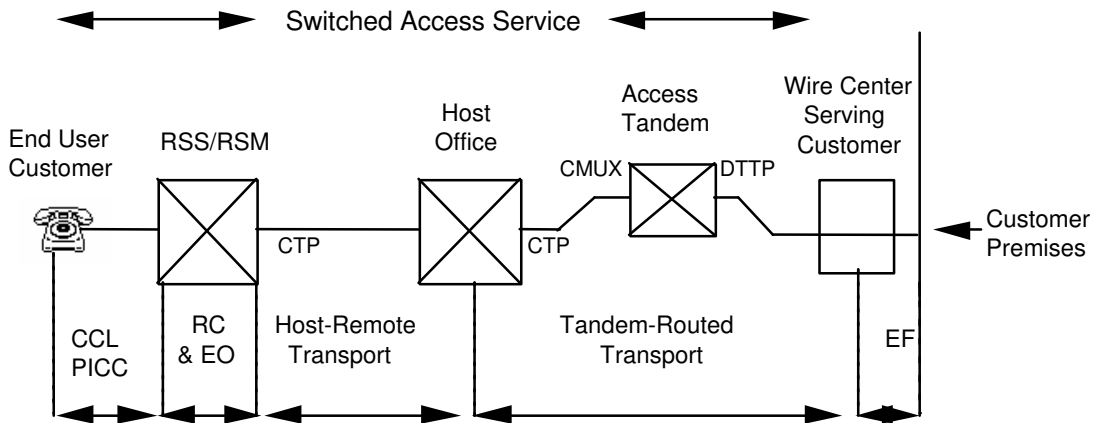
Switched Access Service

End User Customer

RSS/RSM

Host Office

Access Tandem

Wire Center Serving Customer

CMUX

DTTP

CTP

CTP

Customer Premises

CCL PICC

RC & EO

Host-Remote Transport

Tandem-Routed Transport

EF